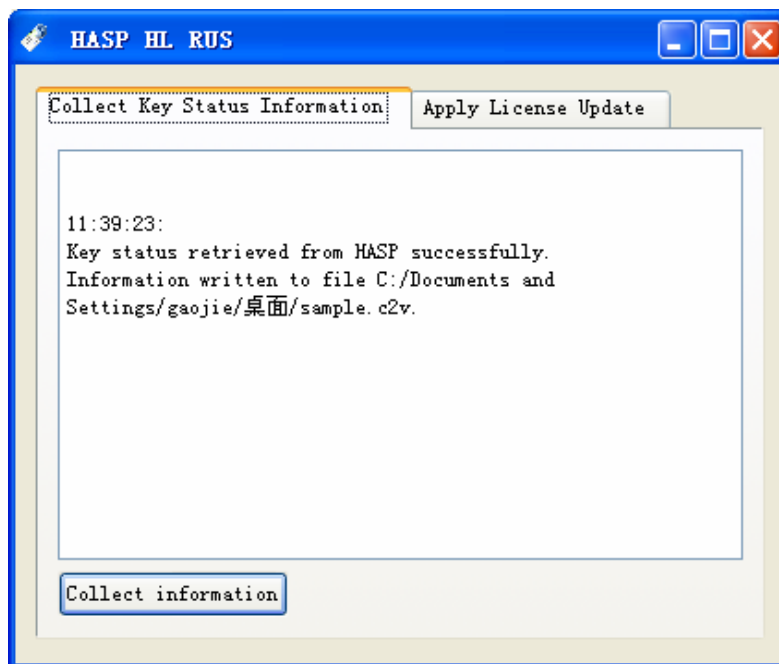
HASP HL RUS

Collect Key Status Information

Apply License Update

11:39:23:
Key status retrieved from HASP successfully.
Information written to file C:/Documents and Settings/gaojie/桌面/sample.c2v.

Collect information